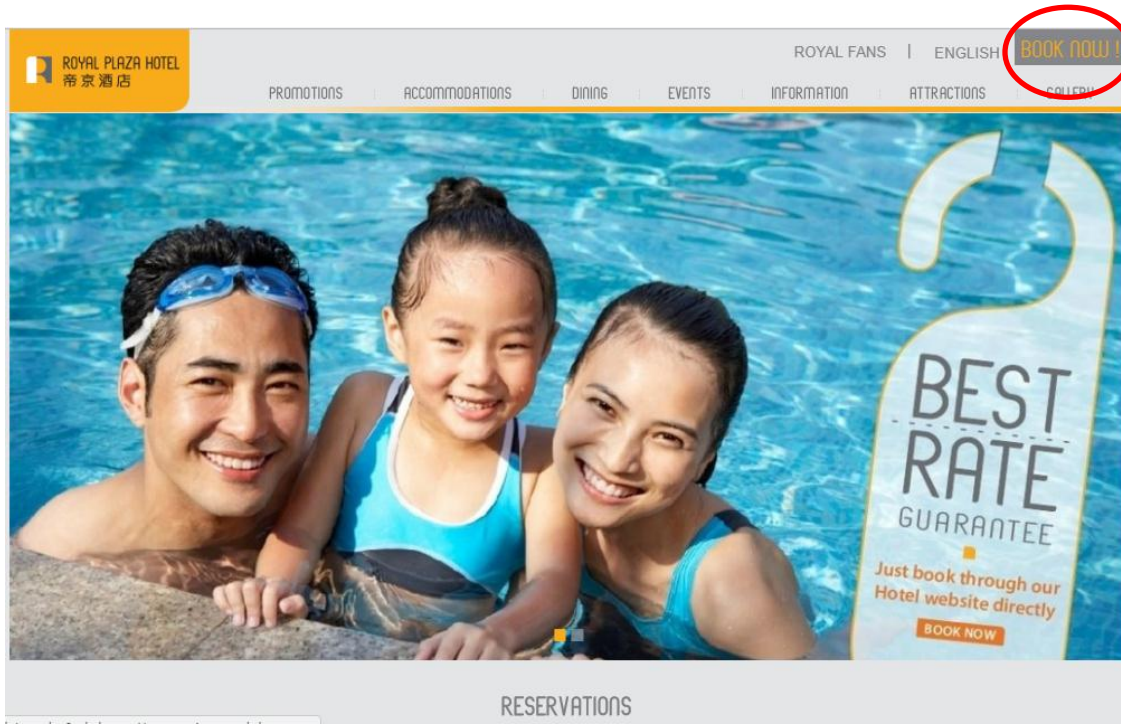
ROYAL PLAZA HOTEL
帝京酒店

ROYAL FANS | ENGLISH BOOK NOW !

PROMOTIONS ACCOMMODATIONS DINING EVENTS INFORMATION ATTRACTIONS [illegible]

BEST RATE GUARANTEE

Just book through our Hotel website directly

BOOK NOW

RESERVATIONS